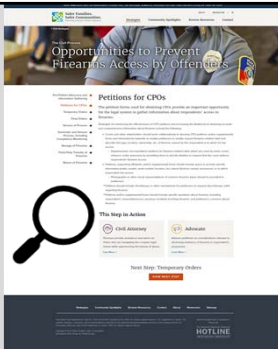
Safer Families
Safer Communities

Strategies
Community Spotlights
Browse Resources
Contact

Opportunities to Prevent Firearms Access by Offenders

Petitions for CPOs

This Step in Action

Civil Attorney

Advocate

Next Step: Temporary Orders

HOTLINE